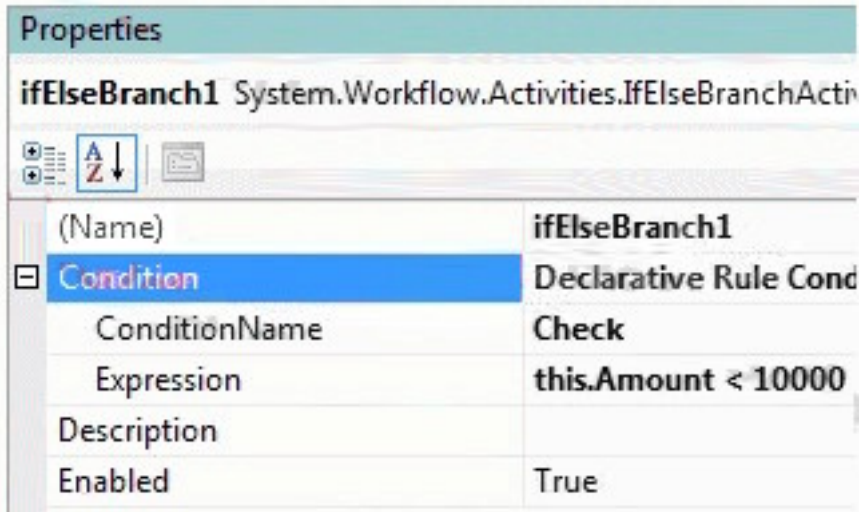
Properties

ifElseBranch1 System.Workflow.Activities.IfElseBranchActiv

| | |
|---|---|
| (Name) | ifElseBranch1 |
| ⊟ Condition | Declarative Rule Cond |
| ConditionName | Check |
| Expression | this.Amount < 10000 |
| Description | |
| Enabled | True |